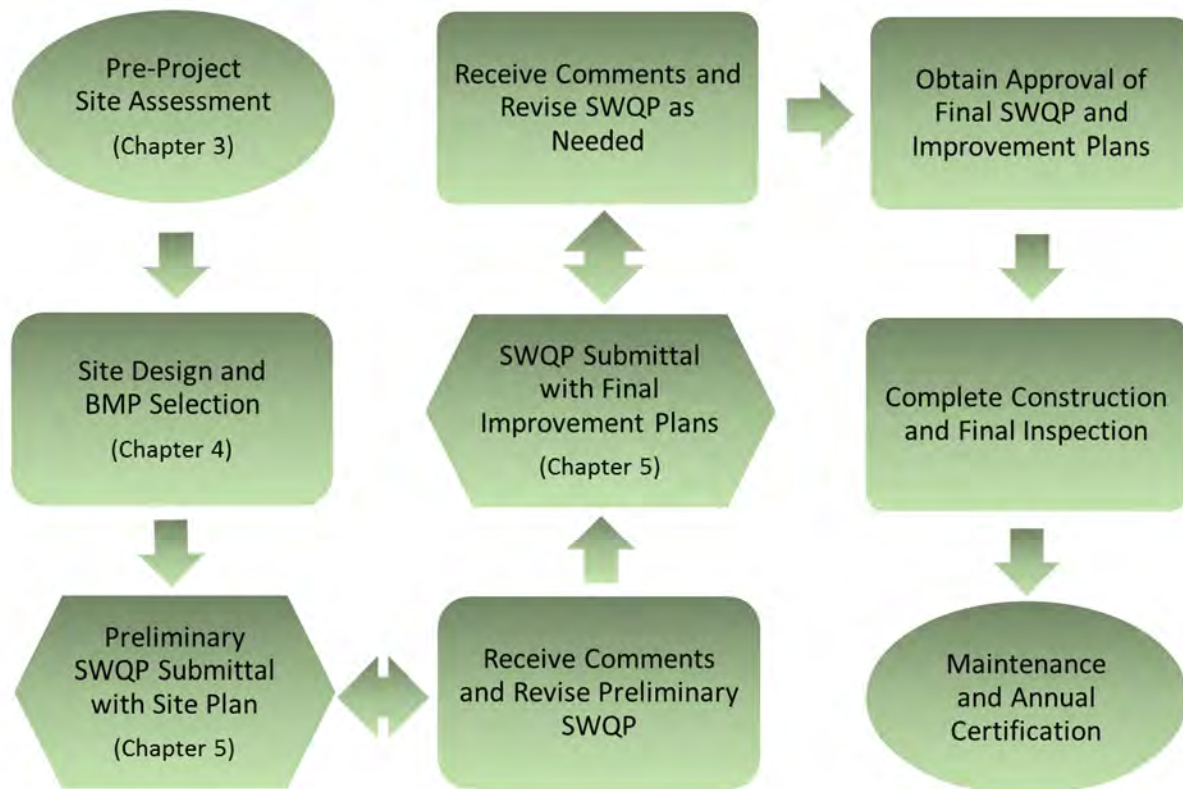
Pre-Project Site Assessment

(Chapter 3)

Site Design and BMP Selection

(Chapter 4)

Preliminary SWQP Submittal with Site Plan

(Chapter 5)

Receive Comments and Revise Preliminary SWQP

SWQP Submittal with Final Improvement Plans

(Chapter 5)

Receive Comments and Revise SWQP as Needed

Obtain Approval of Final SWQP and Improvement Plans

Complete Construction and Final Inspection

Maintenance and Annual Certification